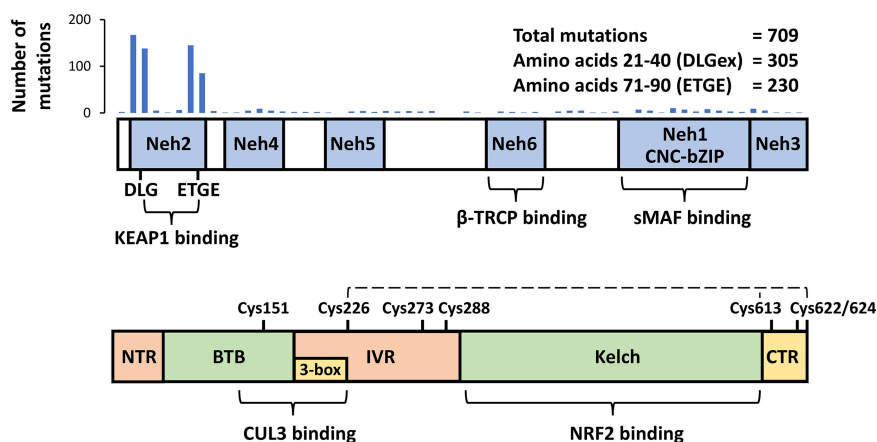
Number of mutations

200

100

0

Total mutations = 709
Amino acids 21-40 (DLGex) = 305
Amino acids 71-90 (ETGE) = 230

Neh2 Neh4 Neh5 Neh6 Neh1 CNC-bZIP Neh3

DLG ETGE

KEAP1 binding

β-TRCP binding

sMAF binding

Cys151 Cys226 Cys273 Cys288 Cys613 Cys622/624

NTR BTB 3-box IVR Kelch CTR

CUL3 binding

NRF2 binding